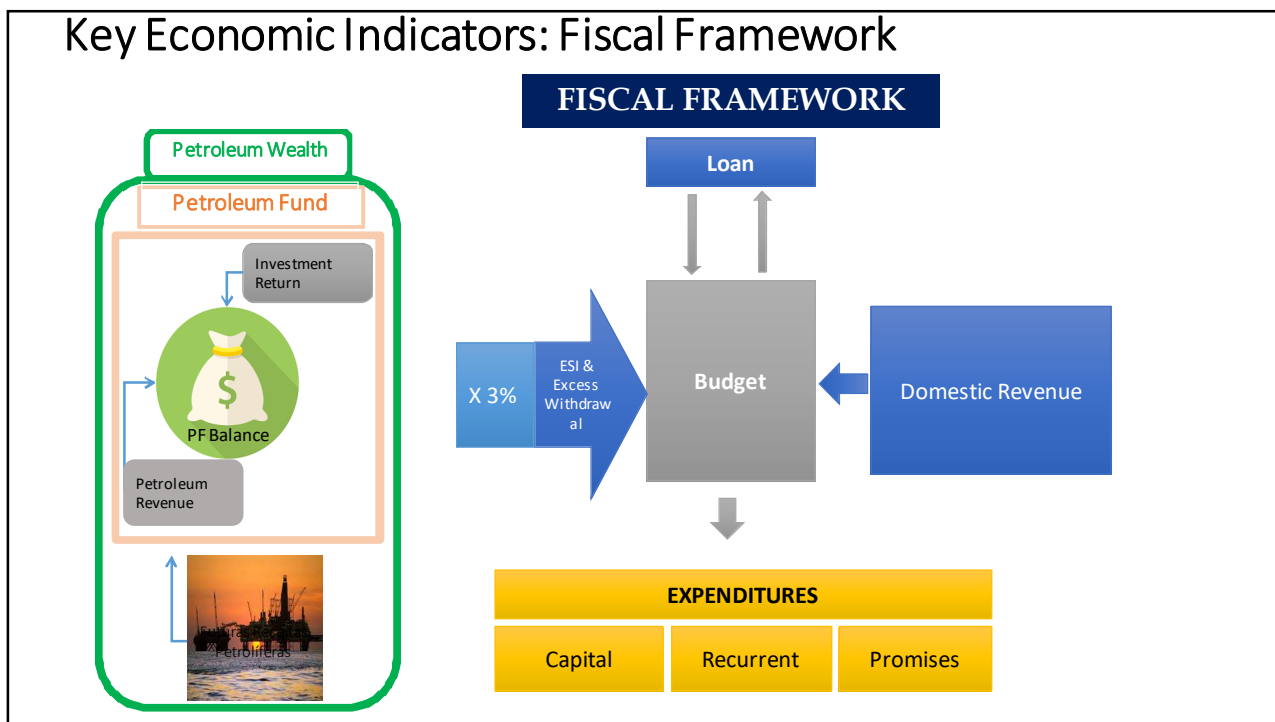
Key Economic Indicators: Fiscal Framework

FISCAL FRAMEWORK

Petroleum Wealth

Petroleum Fund

Investment Return

$

PF Balance

Petroleum Revenue

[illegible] Petrolíferas

Loan

X 3%

ESI & Excess Withdrawal

Budget

Domestic Revenue

EXPENDITURES

| Capital | Recurrent | Promises |
|---|---|---|